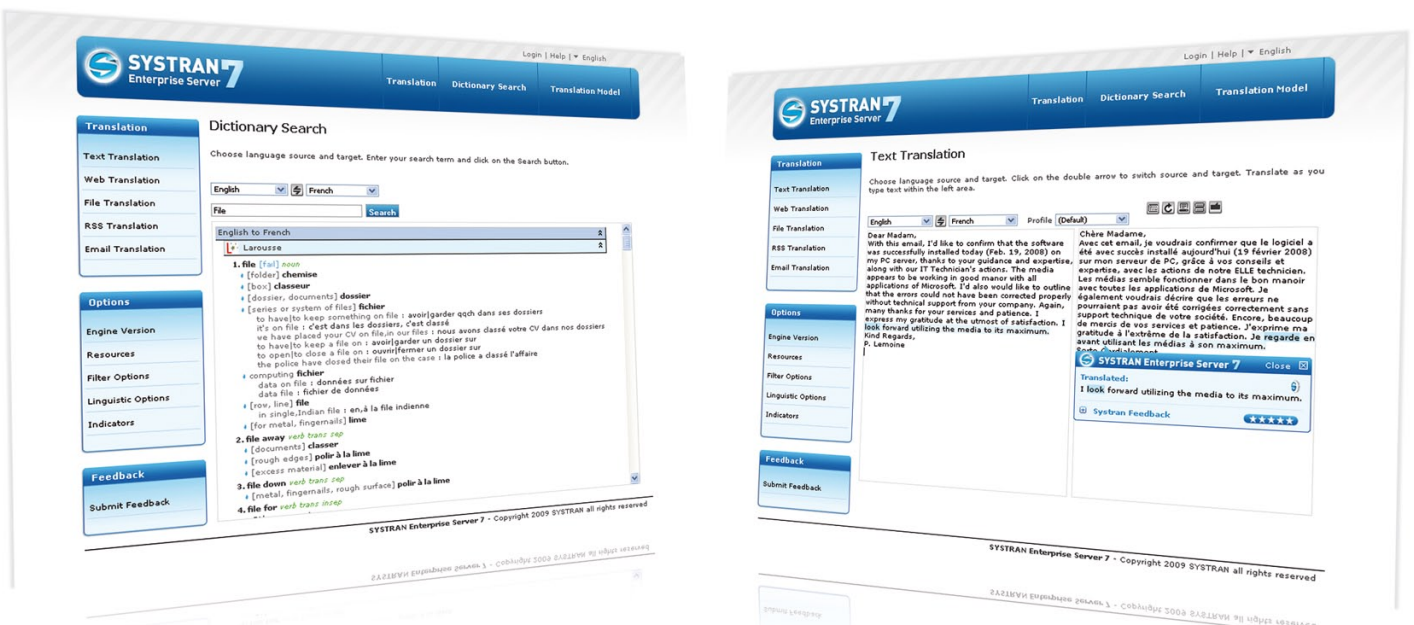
SYSTRAN 7 Enterprise Server

Login | Help | ▾ English

Translation | Dictionary Search | Translation Model

Translation
Text Translation
Web Translation
File Translation
RSS Translation
Email Translation

Options
Engine Version
Resources
Filter Options
Linguistic Options
Indicators

Feedback
Submit Feedback

Dictionary Search

Choose language source and target. Enter your search term and click on the Search button.

English | French

File | Search

English to French

Larousse

1. file [faɪl] noun
[folder] chemise
[box] classeur
[dossier, documents] dossier
[series or system of files] fichier
to have|to keep something on file : avoir|garder qqch dans ses dossiers
it's on file : c'est dans les dossiers, c'est classé
we have placed your CV on file,in our files : nous avons classé votre CV dans nos dossiers
to have|to keep a file on : avoir|garder un dossier sur
to open|to close a file on : ouvrir|fermer un dossier sur
the police have closed their file on the case : la police a classé l'affaire
computing fichier
data on file : données sur fichier
data file : fichier de données
[row, line] file
in single,Indian file : en,à la file indienne
[for metal, fingernails] lime
2. file away verb trans sep
[documents] classer
[rough edges] polir à la lime
[excess material] enlever à la lime
3. file down verb trans sep
[metal, fingernails, rough surface] polir à la lime
4. file for verb trans insep

SYSTRAN Enterprise Server 7 - Copyright 2009 SYSTRAN all rights reserved

SYSTRAN 7 Enterprise Server

Login | Help | ▾ English

Translation | Dictionary Search | Translation Model

Translation
Text Translation
Web Translation
File Translation
RSS Translation
Email Translation

Options
Engine Version
Resources
Filter Options
Linguistic Options
Indicators

Feedback
Submit Feedback

Text Translation

Choose language source and target. Click on the double arrow to switch source and target. Translate as you type text within the left area.

English | French | Profile (Default)

Dear Madam,
With this email, I'd like to confirm that the software was successfully installed today (Feb. 19, 2008) on my PC server, thanks to your guidance and expertise, along with our IT Technician's actions. The media appears to be working in good manor with all applications of Microsoft. I'd also would like to outline that the errors could not have been corrected properly without technical support from your company. Again, many thanks for your services and patience. I express my gratitude at the utmost of satisfaction. I look forward utilizing the media to its maximum.
Kind Regards,
P. Lemoine

Chère Madame,
Avec cet email, je voudrais confirmer que le logiciel a été avec succès installé aujourd'hui (19 février 2008) sur mon serveur de PC, grâce à vos conseils et expertise, avec les actions de notre ELLE technicien. Les médias semble fonctionner dans le bon manoir avec toutes les applications de Microsoft. Je également voudrais décrire que les erreurs ne pourraient pas avoir été corrigées correctement sans support technique de votre société. Encore, beaucoup de merci de vos services et patience. J'exprime ma gratitude à l'extrême de la satisfaction. Je regarde en avant utilisant les médias à son maximum.

SYSTRAN Enterprise Server 7 Close
Translated:
I look forward utilizing the media to its maximum.
Systran Feedback

SYSTRAN Enterprise Server 7 - Copyright 2009 SYSTRAN all rights reserved